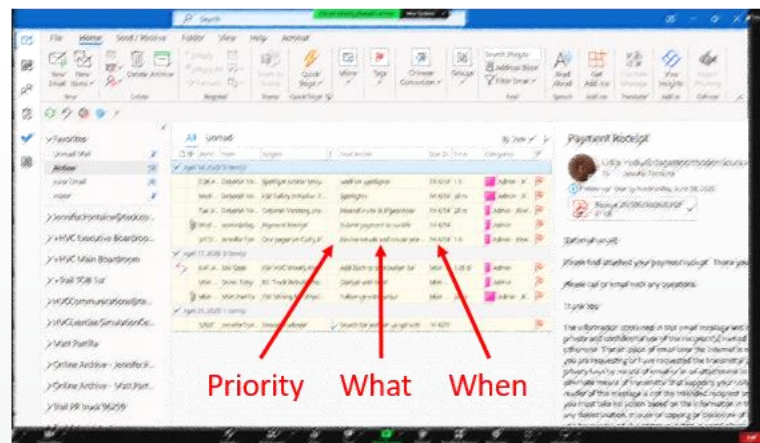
Search

File Home Send / Receive Folder View Help Acrobat

New Email New Items Delete Archive Quick Steps Move Tags Chinese Conversion Groups Search People Address Book Filter Email Read Aloud Get Add-ins Viva Insights

Favorites
Unread Mail
Inbox
Sent Email
Inbox

Jennifer.Fontaine@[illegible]
HVC Executive Boardroom
HVC Main Boardroom
Trail 7081st
HVCCommunications@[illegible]
HVCExecutive SimulationCe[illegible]
Matt Parrilla
Online Archive - Jennifer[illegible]
Online Archive - Matt Parr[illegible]
Trail PR Truck 96259

All Unread

Payment Receipt

External email

Please find attached your payment receipt. Thank you

Please call or email with any questions.

Thank you

Priority What When